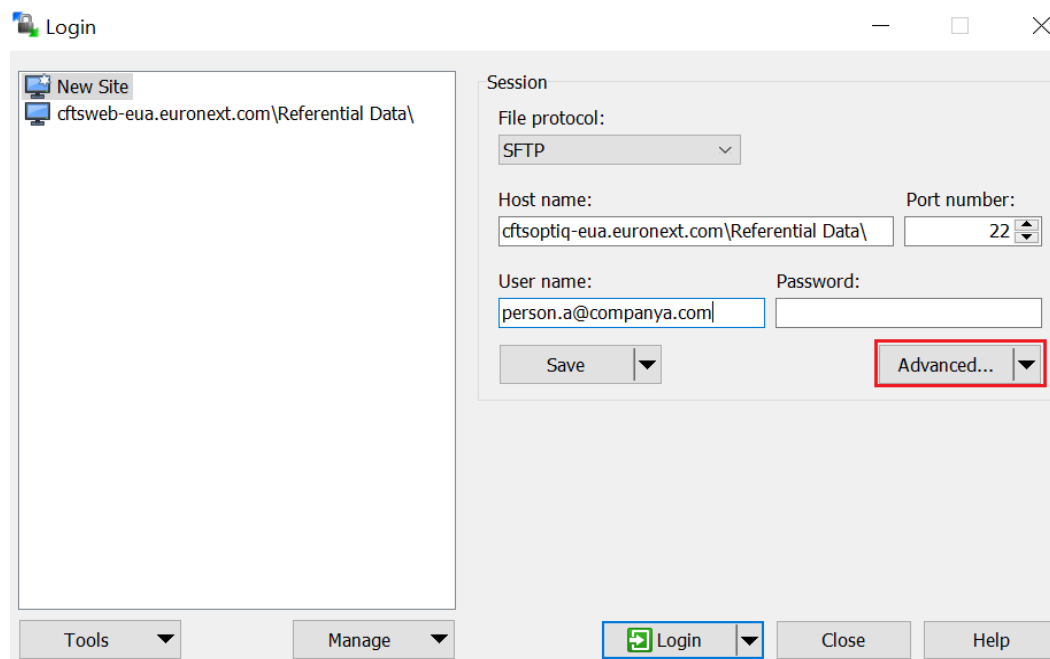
Login

New Site
cftsweb-eua.euronext.com\Referential Data\

Session
File protocol:
SFTP
Host name:
cftsoptiq-eua.euronext.com\Referential Data\
Port number:
22
User name:
person.a@companya.com
Password:

Save
Advanced...

Tools
Manage
Login
Close
Help